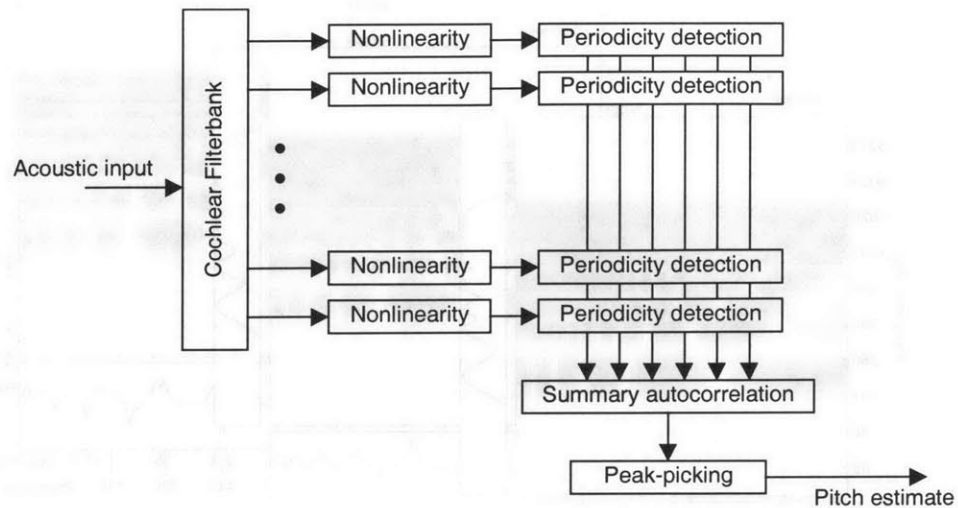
Acoustic input

Cochlear Filterbank

Nonlinearity

Periodicity detection

Nonlinearity

Periodicity detection

Nonlinearity

Periodicity detection

Nonlinearity

Periodicity detection

Summary autocorrelation

Peak-picking

Pitch estimate